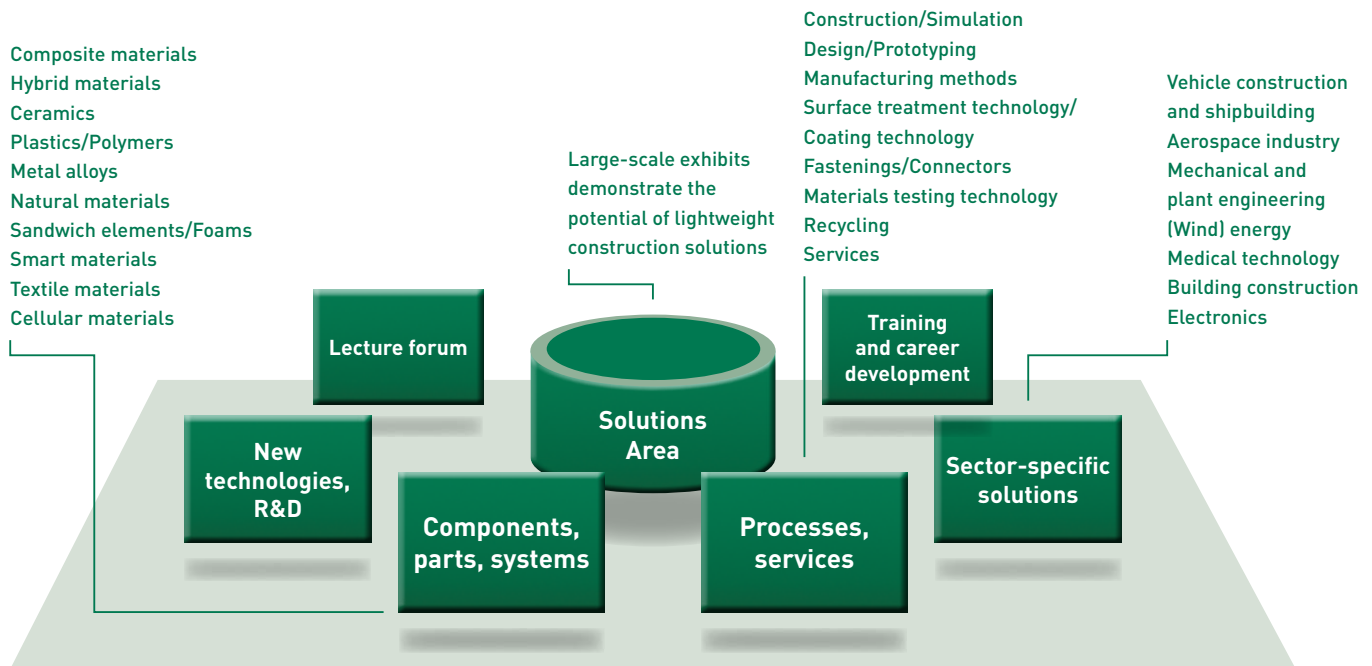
Composite materials
Hybrid materials
Ceramics
Plastics/Polymers
Metal alloys
Natural materials
Sandwich elements/Foams
Smart materials
Textile materials
Cellular materials

Large-scale exhibits demonstrate the potential of lightweight construction solutions

Construction/Simulation
Design/Prototyping
Manufacturing methods
Surface treatment technology/
Coating technology
Fastenings/Connectors
Materials testing technology
Recycling
Services

Vehicle construction and shipbuilding
Aerospace industry
Mechanical and plant engineering
(Wind) energy
Medical technology
Building construction
Electronics

Lecture forum

Solutions Area

Training and career development

New technologies, R&D

Components, parts, systems

Processes, services

Sector-specific solutions